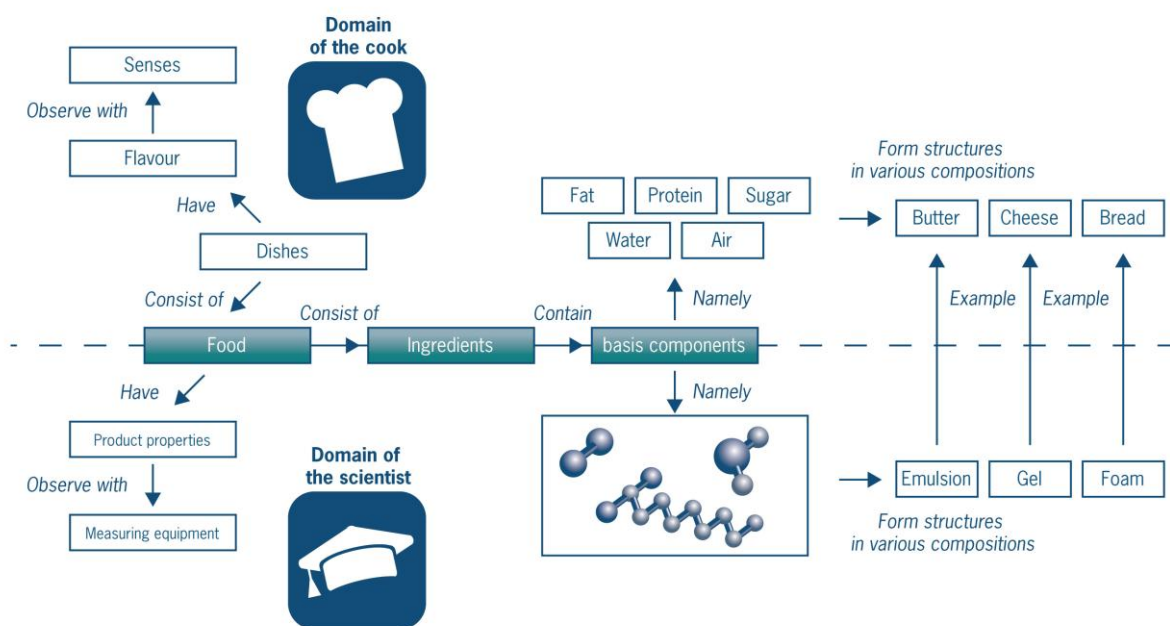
Domain of the cook

Senses

Observe with

Flavour

Have

Dishes

Consist of

Food

Consist of

Ingredients

Contain

basis components

Fat

Protein

Sugar

Water

Air

Namely

Form structures in various compositions

Butter

Cheese

Bread

Example

Example

Have

Product properties

Observe with

Measuring equipment

Domain of the scientist

Namely

Emulsion

Gel

Foam

Form structures in various compositions